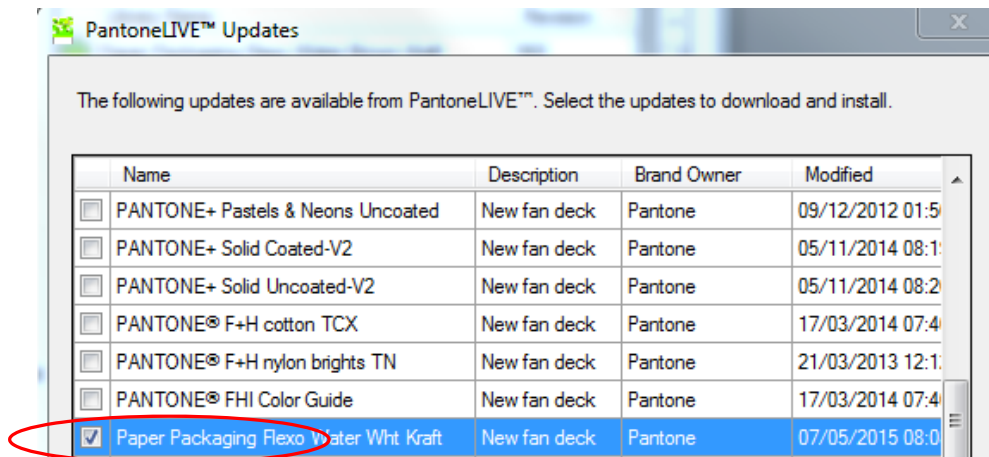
PantoneLIVE™ Updates

The following updates are available from PantoneLIVE™. Select the updates to download and install.

| | Name | Description | Brand Owner | Modified |
|---|---|---|---|---|
| ☐ | PANTONE+ Pastels & Neons Uncoated | New fan deck | Pantone | 09/12/2012 01:5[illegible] |
| ☐ | PANTONE+ Solid Coated-V2 | New fan deck | Pantone | 05/11/2014 08:1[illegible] |
| ☐ | PANTONE+ Solid Uncoated-V2 | New fan deck | Pantone | 05/11/2014 08:2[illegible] |
| ☐ | PANTONE® F+H cotton TCX | New fan deck | Pantone | 17/03/2014 07:4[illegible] |
| ☐ | PANTONE® F+H nylon brights TN | New fan deck | Pantone | 21/03/2013 12:1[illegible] |
| ☐ | PANTONE® FHI Color Guide | New fan deck | Pantone | 17/03/2014 07:4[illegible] |
| ☑ | Paper Packaging Flexo Water Wht Kraft | New fan deck | Pantone | 07/05/2015 08:0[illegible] |